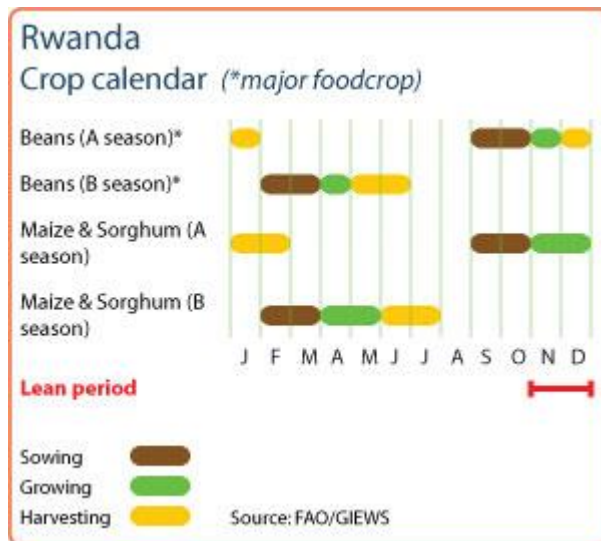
Rwanda
Crop calendar (*major foodcrop)

Beans (A season)*

Beans (B season)*

Maize & Sorghum (A season)

Maize & Sorghum (B season)

J F M A M J J A S O N D

Lean period

Sowing
Growing
Harvesting

Source: FAO/GIEWS